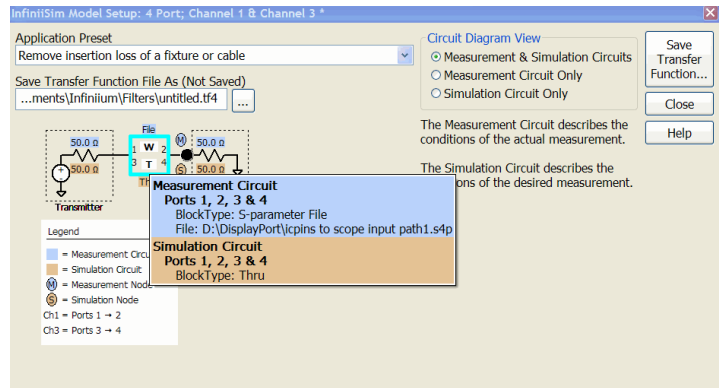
InfiniiSim Model Setup: 4 Port; Channel 1 & Channel 3 *

Application Preset

Remove insertion loss of a fixture or cable

Save Transfer Function File As (Not Saved)

...ments\Infiniium\Filters\untitled.tf4

...

Circuit Diagram View

Measurement & Simulation Circuits

Measurement Circuit Only

Simulation Circuit Only

Save Transfer Function...

Close

Help

The Measurement Circuit describes the conditions of the actual measurement.

The Simulation Circuit describes the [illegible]ions of the desired measurement.

File

50.0 Ω

50.0 Ω

1 W 2

3 T 4

M

S

50.0 Ω

50.0 Ω

Thr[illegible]

Transmitter

Measurement Circuit

Ports 1, 2, 3 & 4

BlockType: S-parameter File

File: D:\DisplayPort\icpins to scope input path1.s4p

Simulation Circuit

Ports 1, 2, 3 & 4

BlockType: Thru

Legend

= Measurement Circu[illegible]

= Simulation Circuit

M = Measurement Node

S = Simulation Node

Ch1 = Ports 1 → 2

Ch3 = Ports 3 → 4